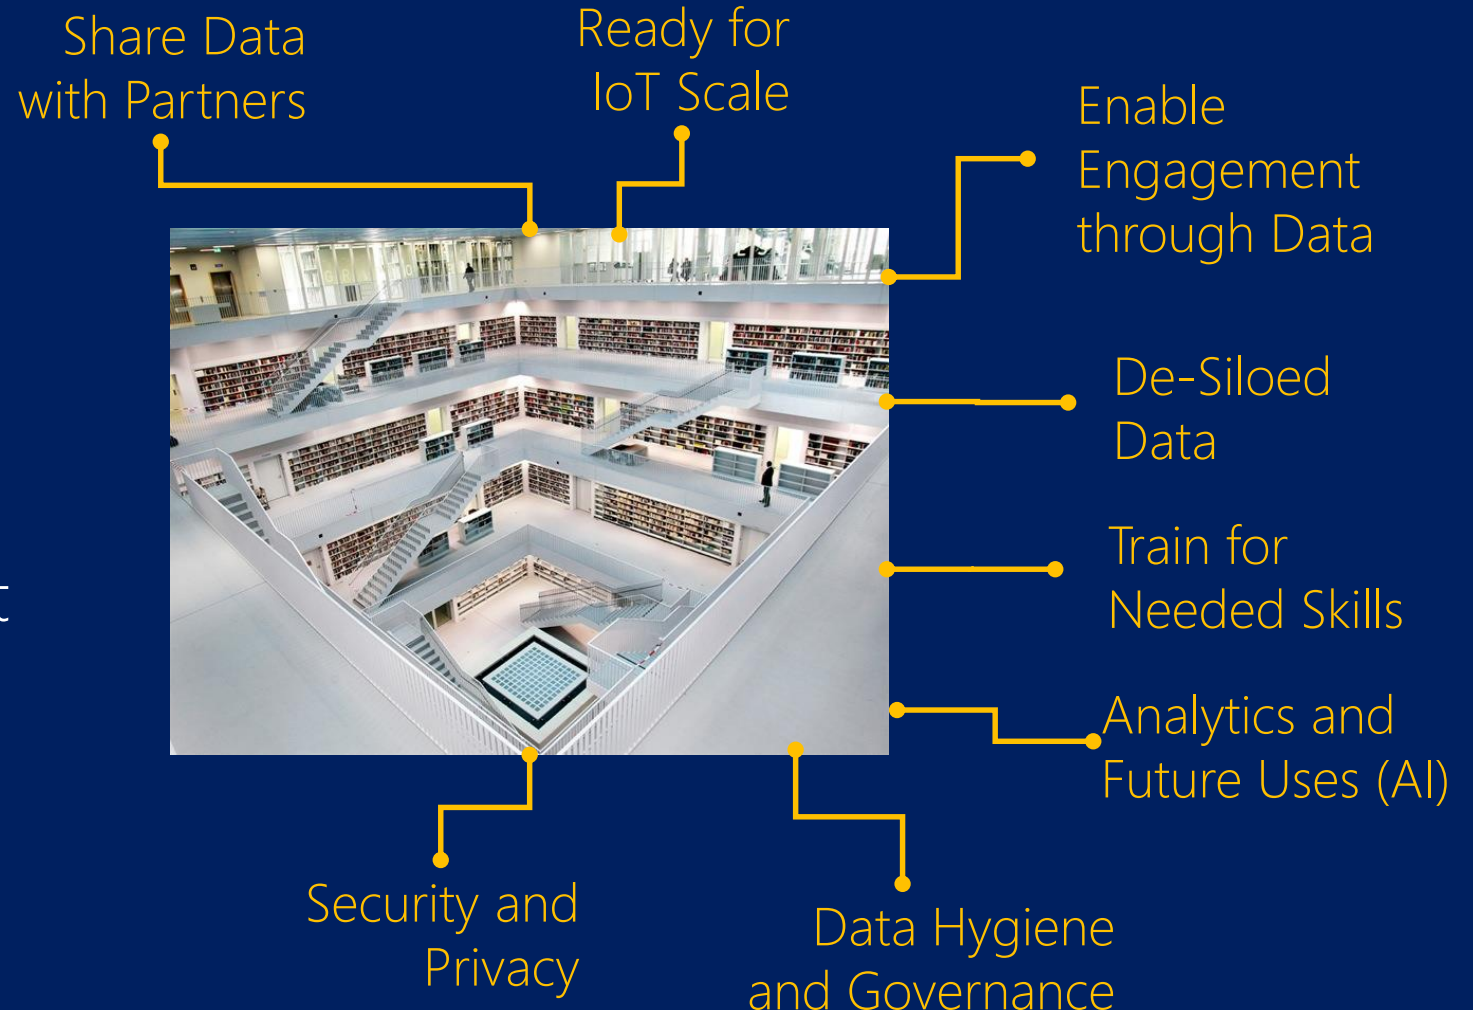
Share Data with Partners

Ready for IoT Scale

Enable Engagement through Data

De-Siloed Data

Train for Needed Skills

Analytics and Future Uses (AI)

Security and Privacy

Data Hygiene and Governance